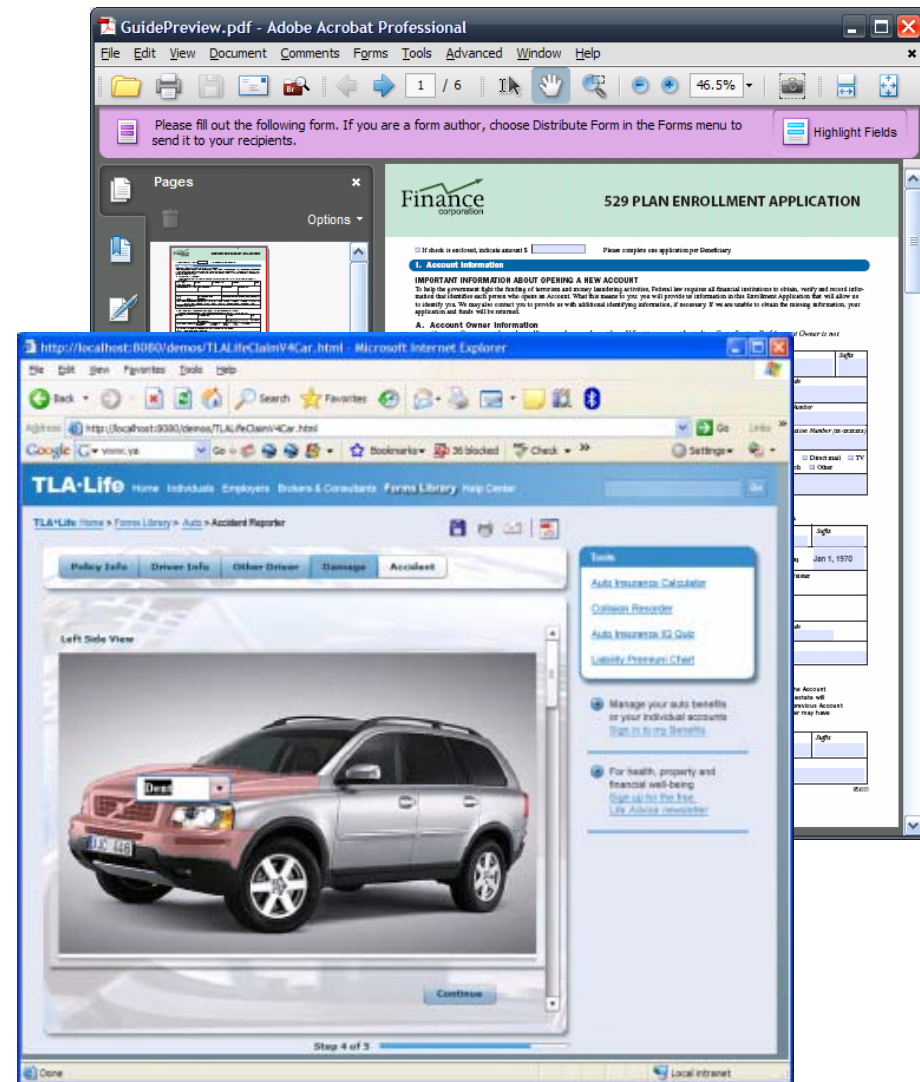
GuidePreview.pdf - Adobe Acrobat Professional

File Edit View Document Comments Forms Tools Advanced Window Help

1 / 6

46.5%

Please fill out the following form. If you are a form author, choose Distribute Form in the Forms menu to send it to your recipients.

Highlight Fields

Pages

Options

Finance corporation

529 PLAN ENROLLMENT APPLICATION

If check is enclosed, indicate amount $

Please complete one application per Beneficiary

I. Account Information

IMPORTANT INFORMATION ABOUT OPENING A NEW ACCOUNT

To help the government fight the funding of terrorism and money laundering activities, Federal law requires all financial institutions to obtain, verify and record information that identifies each person who opens an Account. What this means to you: you will provide us information in this Enrollment Application that will allow us to identify you. We may also contact you to provide us with additional identifying information, if necessary. If we are unable to obtain the missing information, your application and funds will be returned.

A. Account Owner Information

Suffix

Jan 1, 1970

Direct mail TV

Other

Suffix

http://localhost:8080/demos/TLALifeClaimV4Car.html - Microsoft Internet Explorer

File Edit View Favorites Tools Help

Back Search Favorites

Address http://localhost:8080/demos/TLALifeClaimV4Car.html Go Links

Google Go Bookmarks 36 blocked Check Settings

TLA·Life Home Individuals Employers Brokers & Consultants Forms Library Help Center

Go

TLA·Life Home > Forms Library > Auto > Accident Reporter

Policy Info Driver Info Other Driver Damage Accident

Left Side View

Dent

Tools

Auto Insurance Calculator

Collision Recorder

Auto Insurance IQ Quiz

Liability Premium Chart

Manage your auto benefits or your individual accounts Sign in to my Benefits

For health, property and financial well-being Sign up for the free Life Advice newsletter

Continue

Step 4 of 5

Done

Local intranet